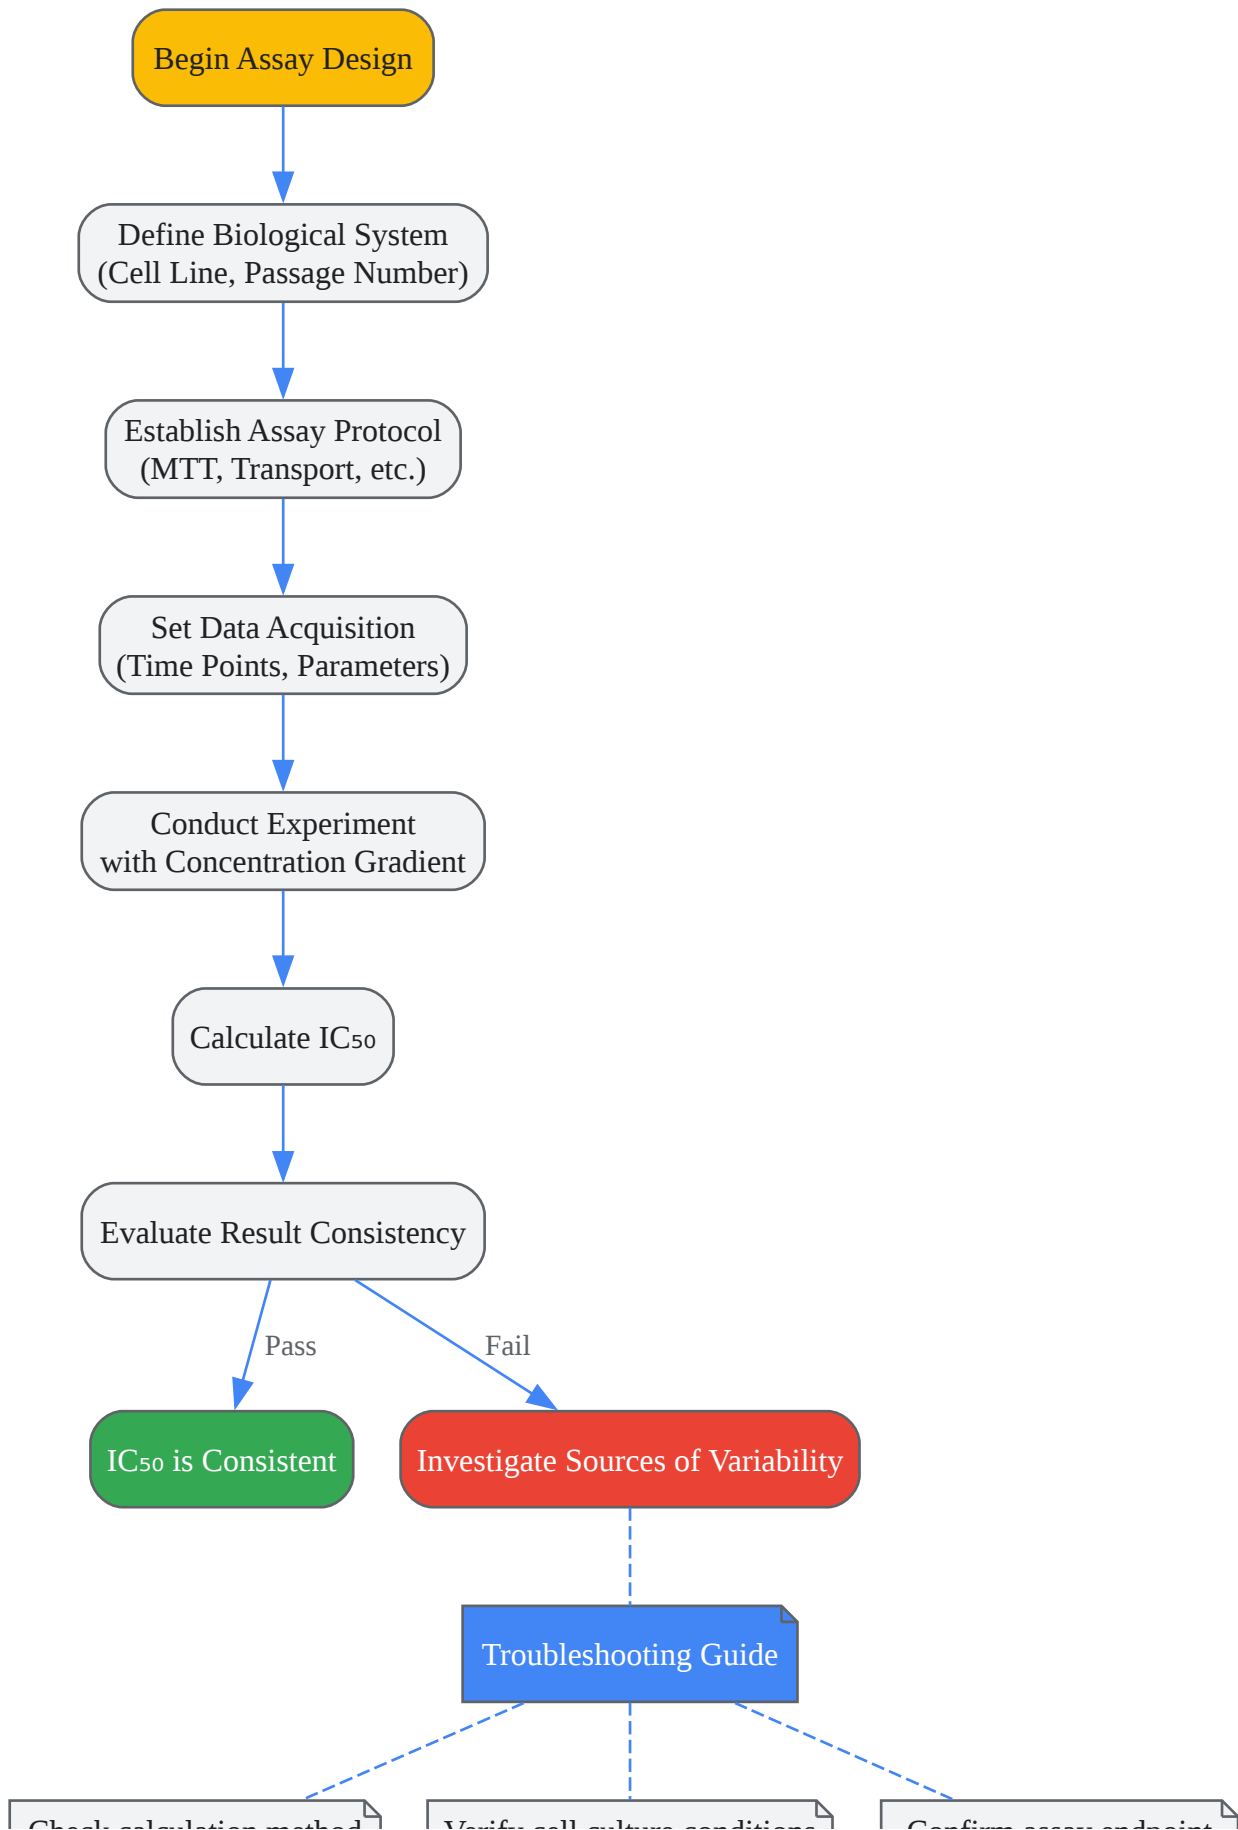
Begin Assay Design

Define Biological System
(Cell Line, Passage Number)

Establish Assay Protocol
(MTT, Transport, etc.)

Set Data Acquisition
(Time Points, Parameters)

Conduct Experiment
with Concentration Gradient

Calculate $IC_{50}$

Evaluate Result Consistency

Pass

Fail

$IC_{50}$ is Consistent

Investigate Sources of Variability

Troubleshooting Guide

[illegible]

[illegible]

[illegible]